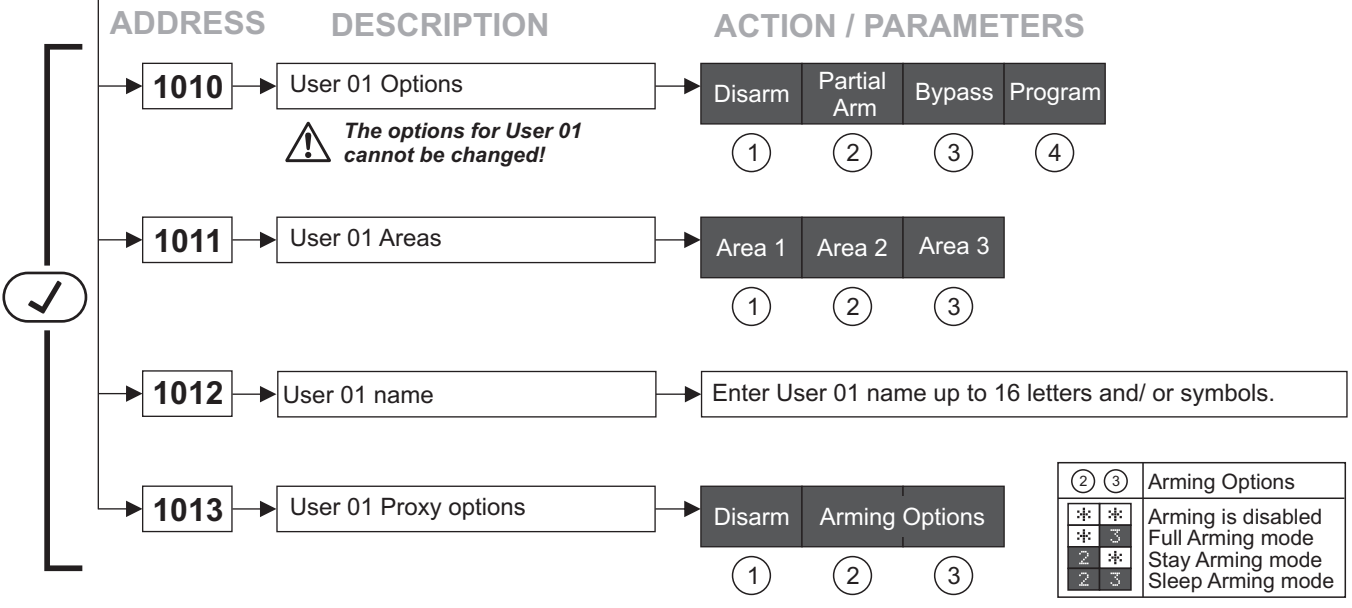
ADDRESS DESCRIPTION ACTION / PARAMETERS

1010 User 01 Options

| Disarm | Partial Arm | Bypass | Program |
|---|---|---|---|
| 1 | 2 | 3 | 4 |

The options for User 01 cannot be changed!

1011 User 01 Areas

| Area 1 | Area 2 | Area 3 |
|---|---|---|
| 1 | 2 | 3 |

1012 User 01 name

Enter User 01 name up to 16 letters and/ or symbols.

1013 User 01 Proxy options

| Disarm | Arming Options | |
|---|---|---|
| 1 | 2 | 3 |

| 2 3 | Arming Options |
|---|---|
| * * | Arming is disabled |
| * 3 | Full Arming mode |
| 2 * | Stay Arming mode |
| 2 3 | Sleep Arming mode |